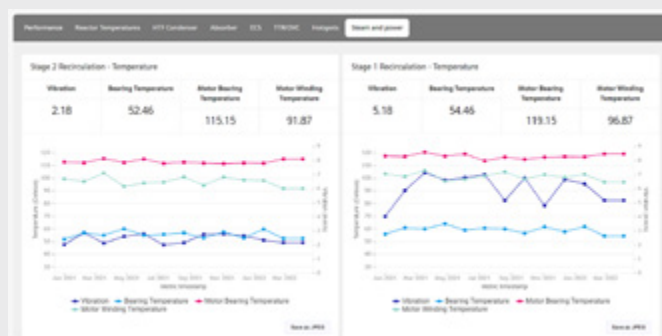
Performance | Reactor Temperatures | HTF Condenser | Absorber | ECS | FTIR/GHC | Hotspots | Steam and power

Stage 2 Recirculation - Temperature

| Vibration | Bearing Temperature | Motor Bearing Temperature | Motor Winding Temperature |
|---|---|---|---|
| 2.18 | 52.46 | 115.15 | 91.87 |

Vibration | Bearing Temperature | Motor Bearing Temperature | Motor Winding Temperature

Save as JPEG

Stage 1 Recirculation - Temperature

| Vibration | Bearing Temperature | Motor Bearing Temperature | Motor Winding Temperature |
|---|---|---|---|
| 5.18 | 54.46 | 119.15 | 96.87 |

Vibration | Bearing Temperature | Motor Bearing Temperature | Motor Winding Temperature

Save as JPEG